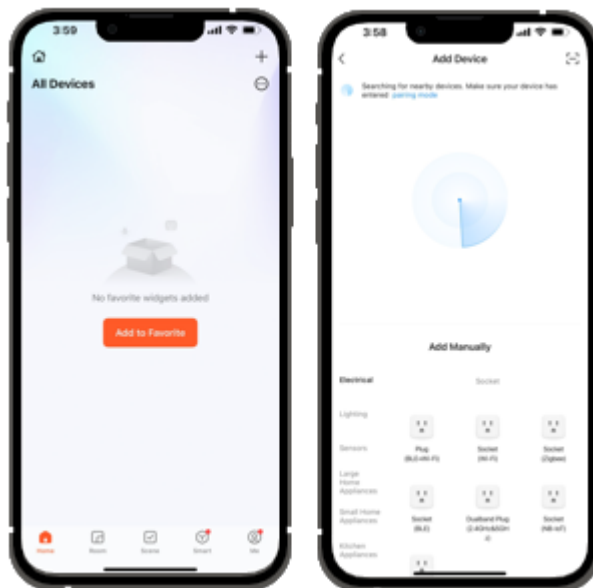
3:59

All Devices

No favorite widgets added

Add to Favorite

Home Room Scene Smart Me

3:58

Add Device

Searching for nearby devices. Make sure your device has entered pairing mode

Add Manually

Electrical

Socket

Lighting

Sensors

Large Home Appliances

Small Home Appliances

Kitchen Appliances

Plug (BLE+Wi-Fi)

Socket (Wi-Fi)

Socket (Zigbee)

Socket (BLE)

Dualband Plug (2.4GHz&5GHz)

Socket (NB-IoT)